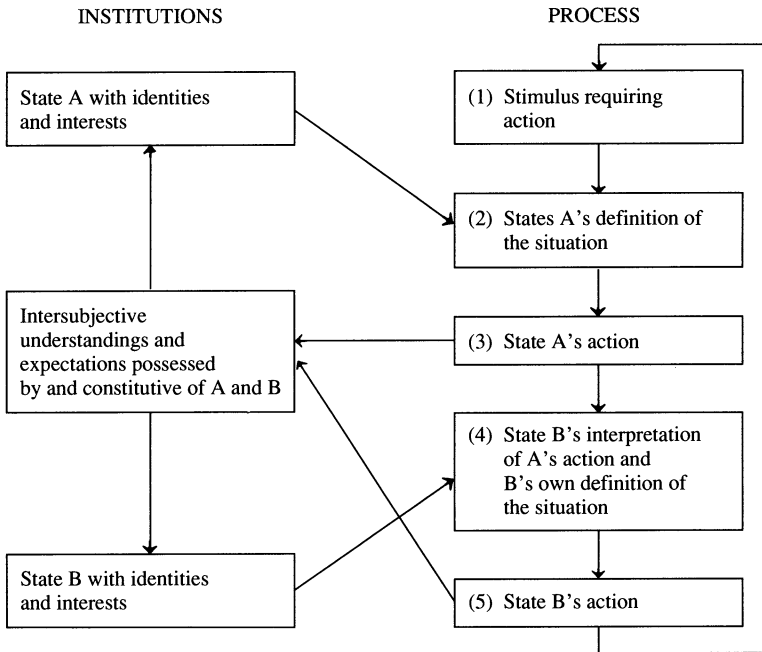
INSTITUTIONS

PROCESS

State A with identities and interests

(1) Stimulus requiring action

(2) States A's definition of the situation

Intersubjective understandings and expectations possessed by and constitutive of A and B

(3) State A's action

(4) State B's interpretation of A's action and B's own definition of the situation

State B with identities and interests

(5) State B's action